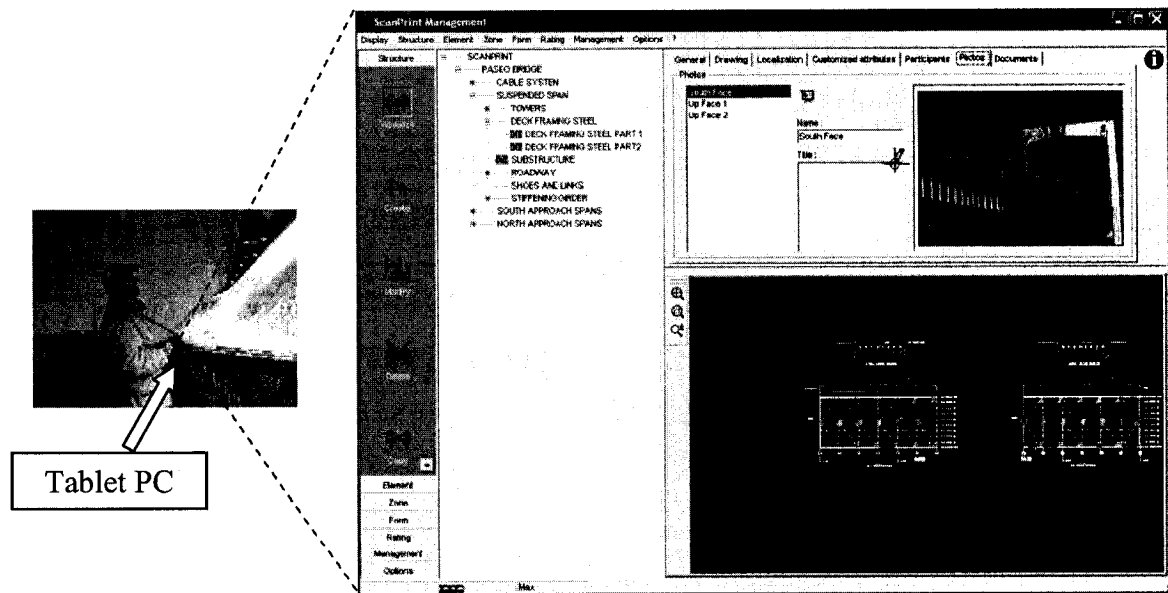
Tablet PC

ScanPrint Management

Display Structure Element Zone Form Rating Management Options ?

Structure

Element
Zone
Form
Rating
Management
Options

SCANPRINT
PASEO BRIDGE
CABLE SYSTEN
SUSPENDED SPAN
TOWERS
DECK FRAMING STEEL
DECK FRAMING STEEL PART 1
DECK FRAMING STEEL PART2
SUBSTRUCTURE
ROADWAY
SHOES AND LINKS
STIFFENING GIRDER
SOUTH APPROACH SPANS
NORTH APPROACH SPANS

General | Drawing | Localization | Customized attributes | Participants | Photos | Documents

Photos
South Face
Up Face 1
Up Face 2

Name :
South Face
Title :

Max